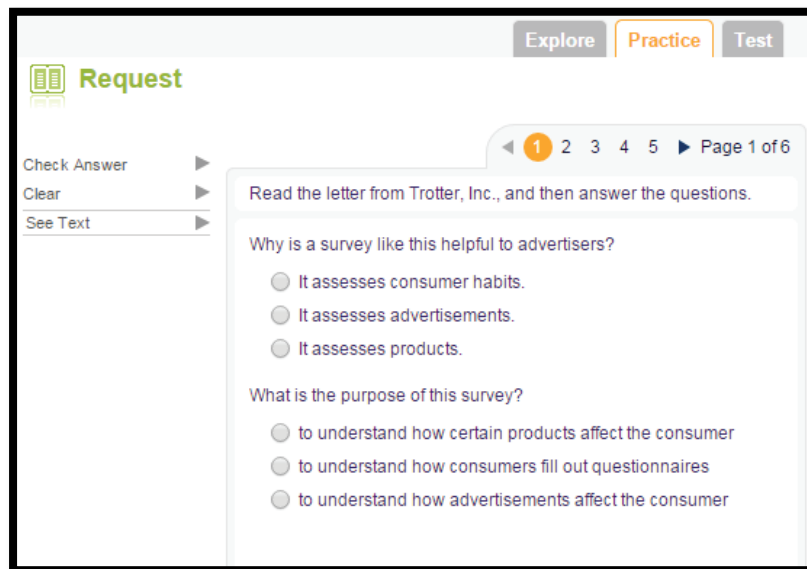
Explore Practice Test

Request

Check Answer
Clear
See Text

1 2 3 4 5 Page 1 of 6

Read the letter from Trotter, Inc., and then answer the questions.

Why is a survey like this helpful to advertisers?

It assesses consumer habits.
It assesses advertisements.
It assesses products.

What is the purpose of this survey?

to understand how certain products affect the consumer
to understand how consumers fill out questionnaires
to understand how advertisements affect the consumer